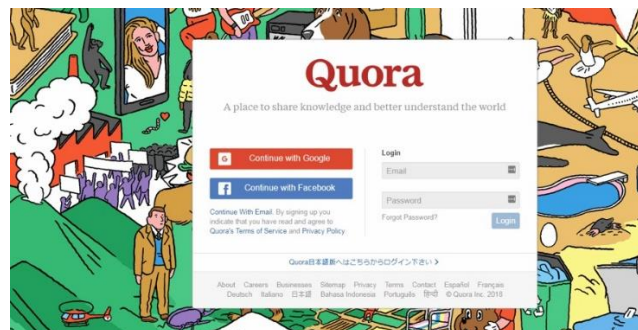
Quora

A place to share knowledge and better understand the world

G Continue with Google

f Continue with Facebook

Continue With Email. By signing up you indicate that you have read and agree to Quora's Terms of Service and Privacy Policy.

Login

Email

Password

Forgot Password?

Login

Quora日本語版へはこちらからログイン下さい ›

About Careers Businesses Sitemap Privacy Terms Contact Español Français Deutsch Italiano 日本語 Bahasa Indonesia Português हिन्दी © Quora Inc. 2018